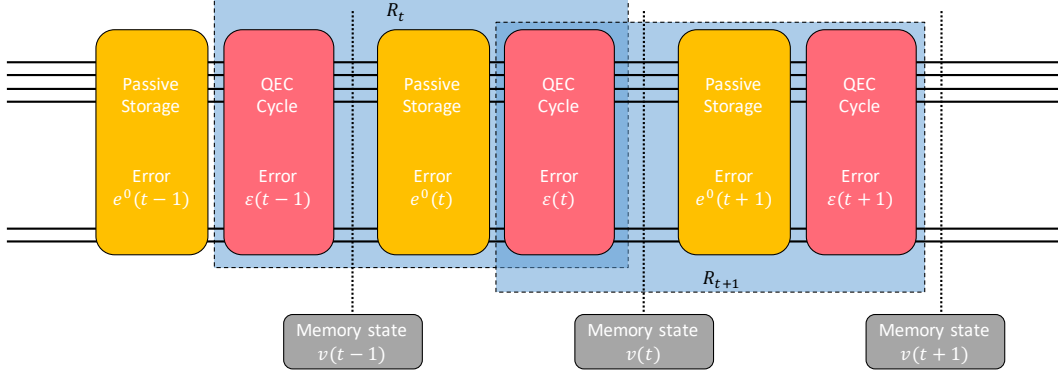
$R_t$

Passive Storage

Error $e^0(t-1)$

QEC Cycle

Error $\varepsilon(t-1)$

Passive Storage

Error $e^0(t)$

QEC Cycle

Error $\varepsilon(t)$

Passive Storage

Error $e^0(t+1)$

QEC Cycle

Error $\varepsilon(t+1)$

$R_{t+1}$

Memory state $v(t-1)$

Memory state $v(t)$

Memory state $v(t+1)$